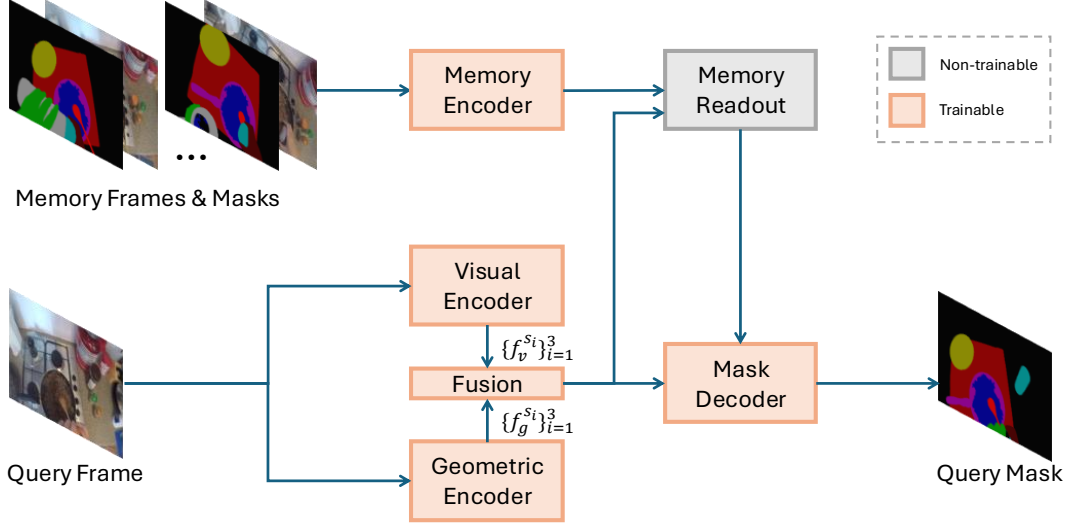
Non-trainable

Trainable

...

Memory Frames & Masks

Memory Encoder

Memory Readout

Visual Encoder

$\{f_v^{s_i}\}_{i=1}^3$

Fusion

$\{f_g^{s_i}\}_{i=1}^3$

Geometric Encoder

Mask Decoder

Query Frame

Query Mask